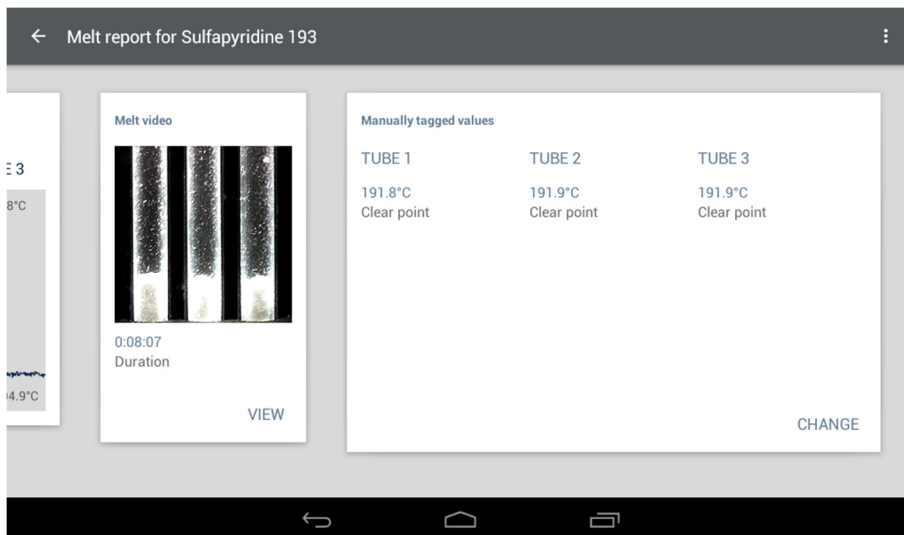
← Melt report for Sulfapyridine 193

E 3

8°C

4.9°C

Melt video

0:08:07
Duration

VIEW

Manually tagged values

| TUBE 1 | TUBE 2 | TUBE 3 |
|---|---|---|
| 191.8°C | 191.9°C | 191.9°C |
| Clear point | Clear point | Clear point |

CHANGE